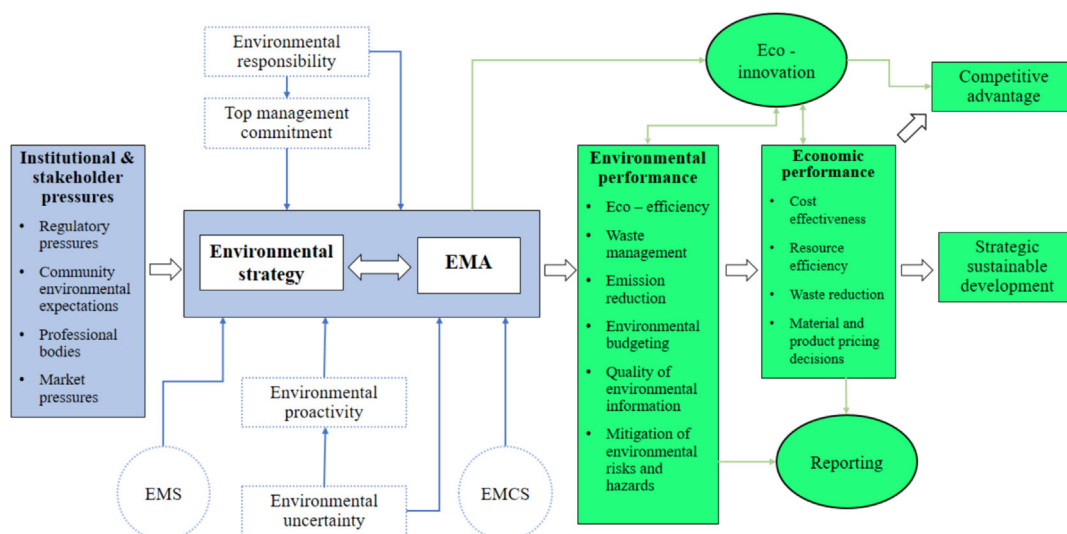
Environmental responsibility

Top management commitment

Institutional & stakeholder pressures

- Regulatory pressures
- Community environmental expectations
- Professional bodies
- Market pressures

Environmental strategy

EMA

Environmental proactivity

Environmental uncertainty

EMS

EMCS

Eco - innovation

Competitive advantage

Environmental performance

- Eco – efficiency
- Waste management
- Emission reduction
- Environmental budgeting
- Quality of environmental information
- Mitigation of environmental risks and hazards

Economic performance

- Cost effectiveness
- Resource efficiency
- Waste reduction
- Material and product pricing decisions

Strategic sustainable development

Reporting